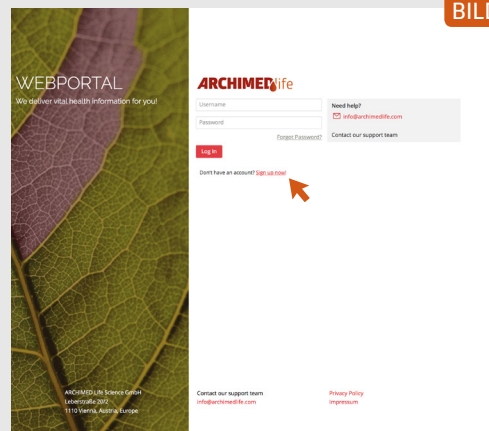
BILD

WEBPORTAL
We deliver vital health information for you!

ARCHIMEDlife

Username
Password
Forgot Password?
Log In

Need help?
info@archimedlife.com
Contact our support team

Don't have an account? Sign up now!

ARCHIMED Life Science GmbH
Leberstraße 20/2
1110 Vienna, Austria, Europe

Contact our support team
info@archimedlife.com

Privacy Policy
Impressum